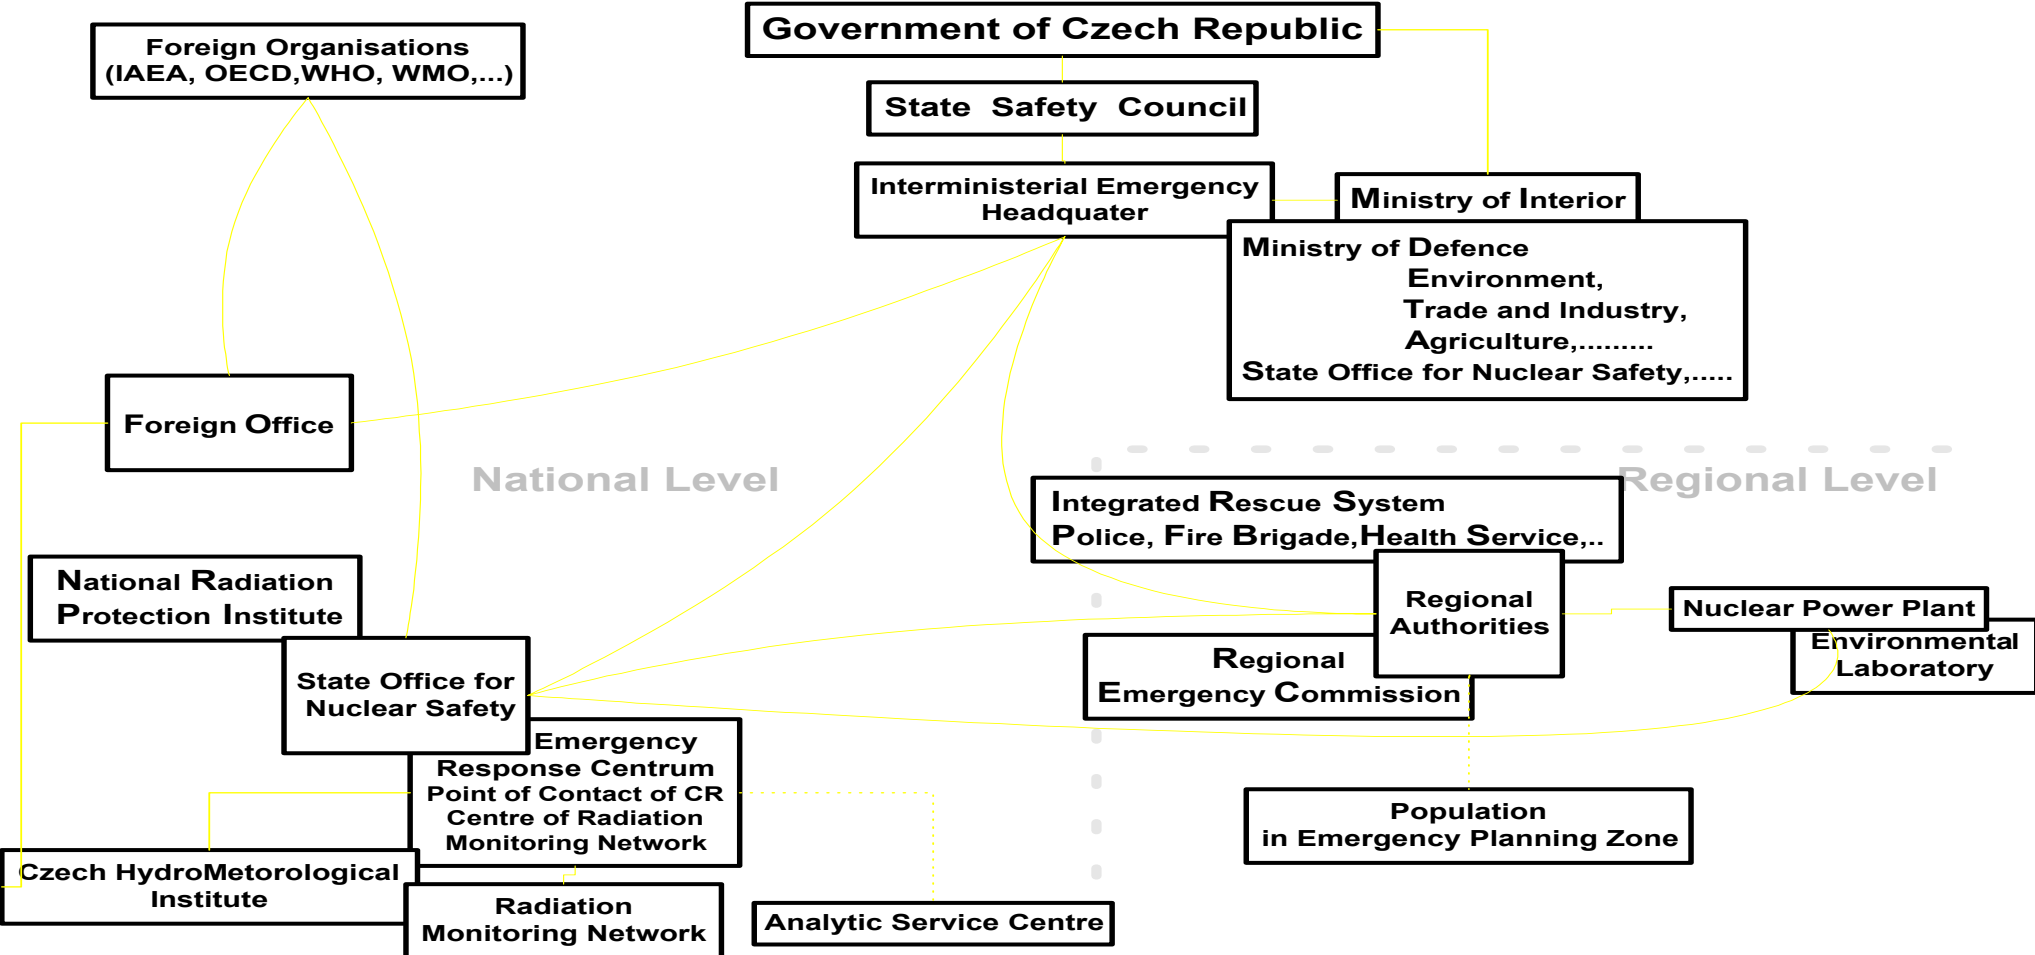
Foreign Organisations (IAEA, OECD,WHO, WMO,...)

Government of Czech Republic

State Safety Council

Interministerial Emergency Headquater

Ministry of Interior

Ministry of Defence
Environment,
Trade and Industry,
Agriculture,.........
State Office for Nuclear Safety,.....

Foreign Office

National Level

Regional Level

Integrated Rescue System
Police, Fire Brigade,Health Service,..

National Radiation Protection Institute

Regional Authorities

Nuclear Power Plant

Environmental Laboratory

State Office for Nuclear Safety

Regional Emergency Commission

Emergency Response Centrum
Point of Contact of CR
Centre of Radiation Monitoring Network

Population in Emergency Planning Zone

Czech HydroMetorological Institute

Radiation Monitoring Network

Analytic Service Centre